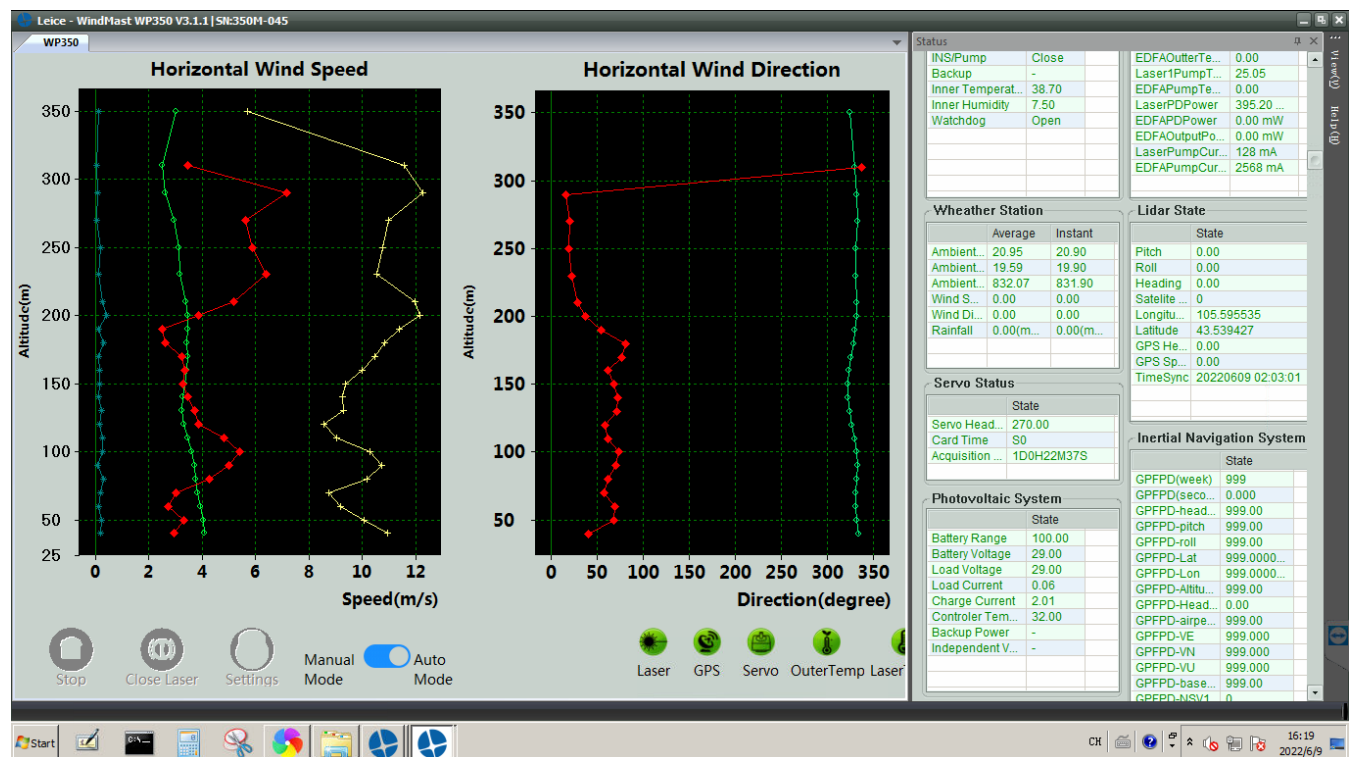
Leice - WindMast WP350 V3.1.1|SN:350M-045

WP350

Horizontal Wind Speed

Altitude(m)

350
300
250
200
150
100
50
25

0 2 4 6 8 10 12

Speed(m/s)

Horizontal Wind Direction

Altitude(m)

350
300
250
200
150
100
50

0 50 100 150 200 250 300 350

Direction(degree)

Stop Close Laser Settings Manual Mode Auto Mode

Laser GPS Servo OuterTemp Laser

Status

| INS/Pump | Close |
|---|---|
| Backup | - |
| Inner Temperat... | 38.70 |
| Inner Humidity | 7.50 |
| Watchdog | Open |

| EDFAOutterTe... | 0.00 |
|---|---|
| Laser1PumpT... | 25.05 |
| EDFAPumpTe... | 0.00 |
| LaserPDPower | 395.20 ... |
| EDFAPDPower | 0.00 mW |
| EDFAOutputPo... | 0.00 mW |
| LaserPumpCur... | 128 mA |
| EDFAPumpCur... | 2568 mA |

Wheather Station

| | Average | Instant |
|---|---|---|
| Ambient... | 20.95 | 20.90 |
| Ambient... | 19.59 | 19.90 |
| Ambient... | 832.07 | 831.90 |
| Wind S... | 0.00 | 0.00 |
| Wind Di... | 0.00 | 0.00 |
| Rainfall | 0.00(m... | 0.00(m... |

Lidar State

| | State |
|---|---|
| Pitch | 0.00 |
| Roll | 0.00 |
| Heading | 0.00 |
| Satelite ... | 0 |
| Longitu... | 105.595535 |
| Latitude | 43.539427 |
| GPS He... | 0.00 |
| GPS Sp... | 0.00 |
| TimeSync | 20220609 02:03:01 |

Servo Status

| | State |
|---|---|
| Servo Head... | 270.00 |
| Card Time | S0 |
| Acquisition ... | 1D0H22M37S |

Inertial Navigation System

| | State |
|---|---|
| GPFPD(week) | 999 |
| GPFPD(seco... | 0.000 |
| GPFPD-head... | 999.00 |
| GPFPD-pitch | 999.00 |
| GPFPD-roll | 999.00 |
| GPFPD-Lat | 999.0000... |
| GPFPD-Lon | 999.0000... |
| GPFPD-Altitu... | 999.00 |
| GPFPD-Head... | 0.00 |
| GPFPD-airpe... | 999.00 |
| GPFPD-VE | 999.000 |
| GPFPD-VN | 999.000 |
| GPFPD-VU | 999.000 |
| GPFPD-base... | 999.00 |
| GPFPD-NSV1 | 0 |

Photovoltaic System

| | State |
|---|---|
| Battery Range | 100.00 |
| Battery Voltage | 29.00 |
| Load Voltage | 29.00 |
| Load Current | 0.06 |
| Charge Current | 2.01 |
| Controler Tem... | 32.00 |
| Backup Power | - |
| Independent V... | - |

View(V) Help(H)

Start

CH 16:19 2022/6/9